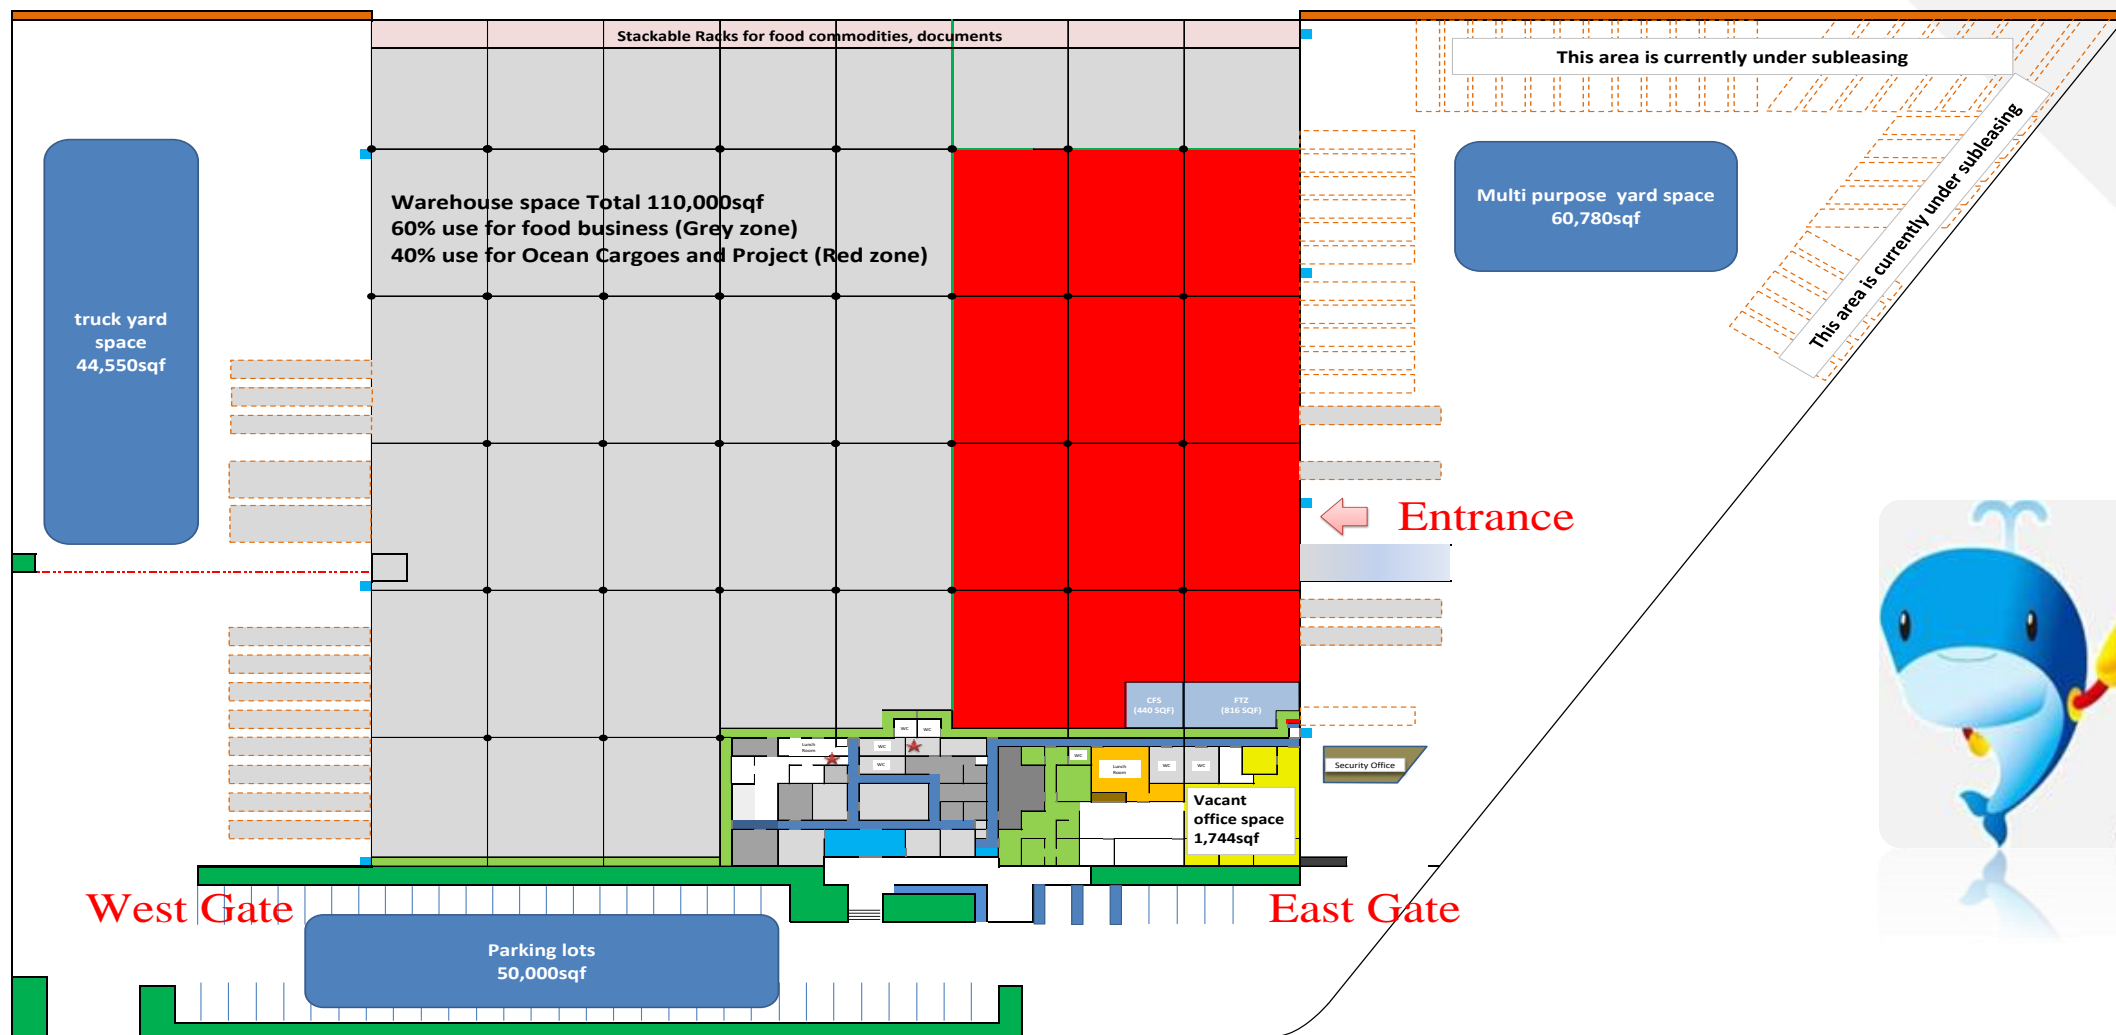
Stackable Racks for food commodities, documents

This area is currently under subleasing

Warehouse space Total 110,000sqf
60% use for food business (Grey zone)
40% use for Ocean Cargoes and Project (Red zone)

truck yard space 44,550sqf

Multi purpose yard space 60,780sqf

This area is currently under subleasing

Entrance

CFS (440 SQF)

FTZ (816 SQF)

Lunch Room

WC

WC

WC

WC

Lunch Room

WC

WC

Security Office

Vacant office space 1,744sqf

West Gate

East Gate

Parking lots 50,000sqf